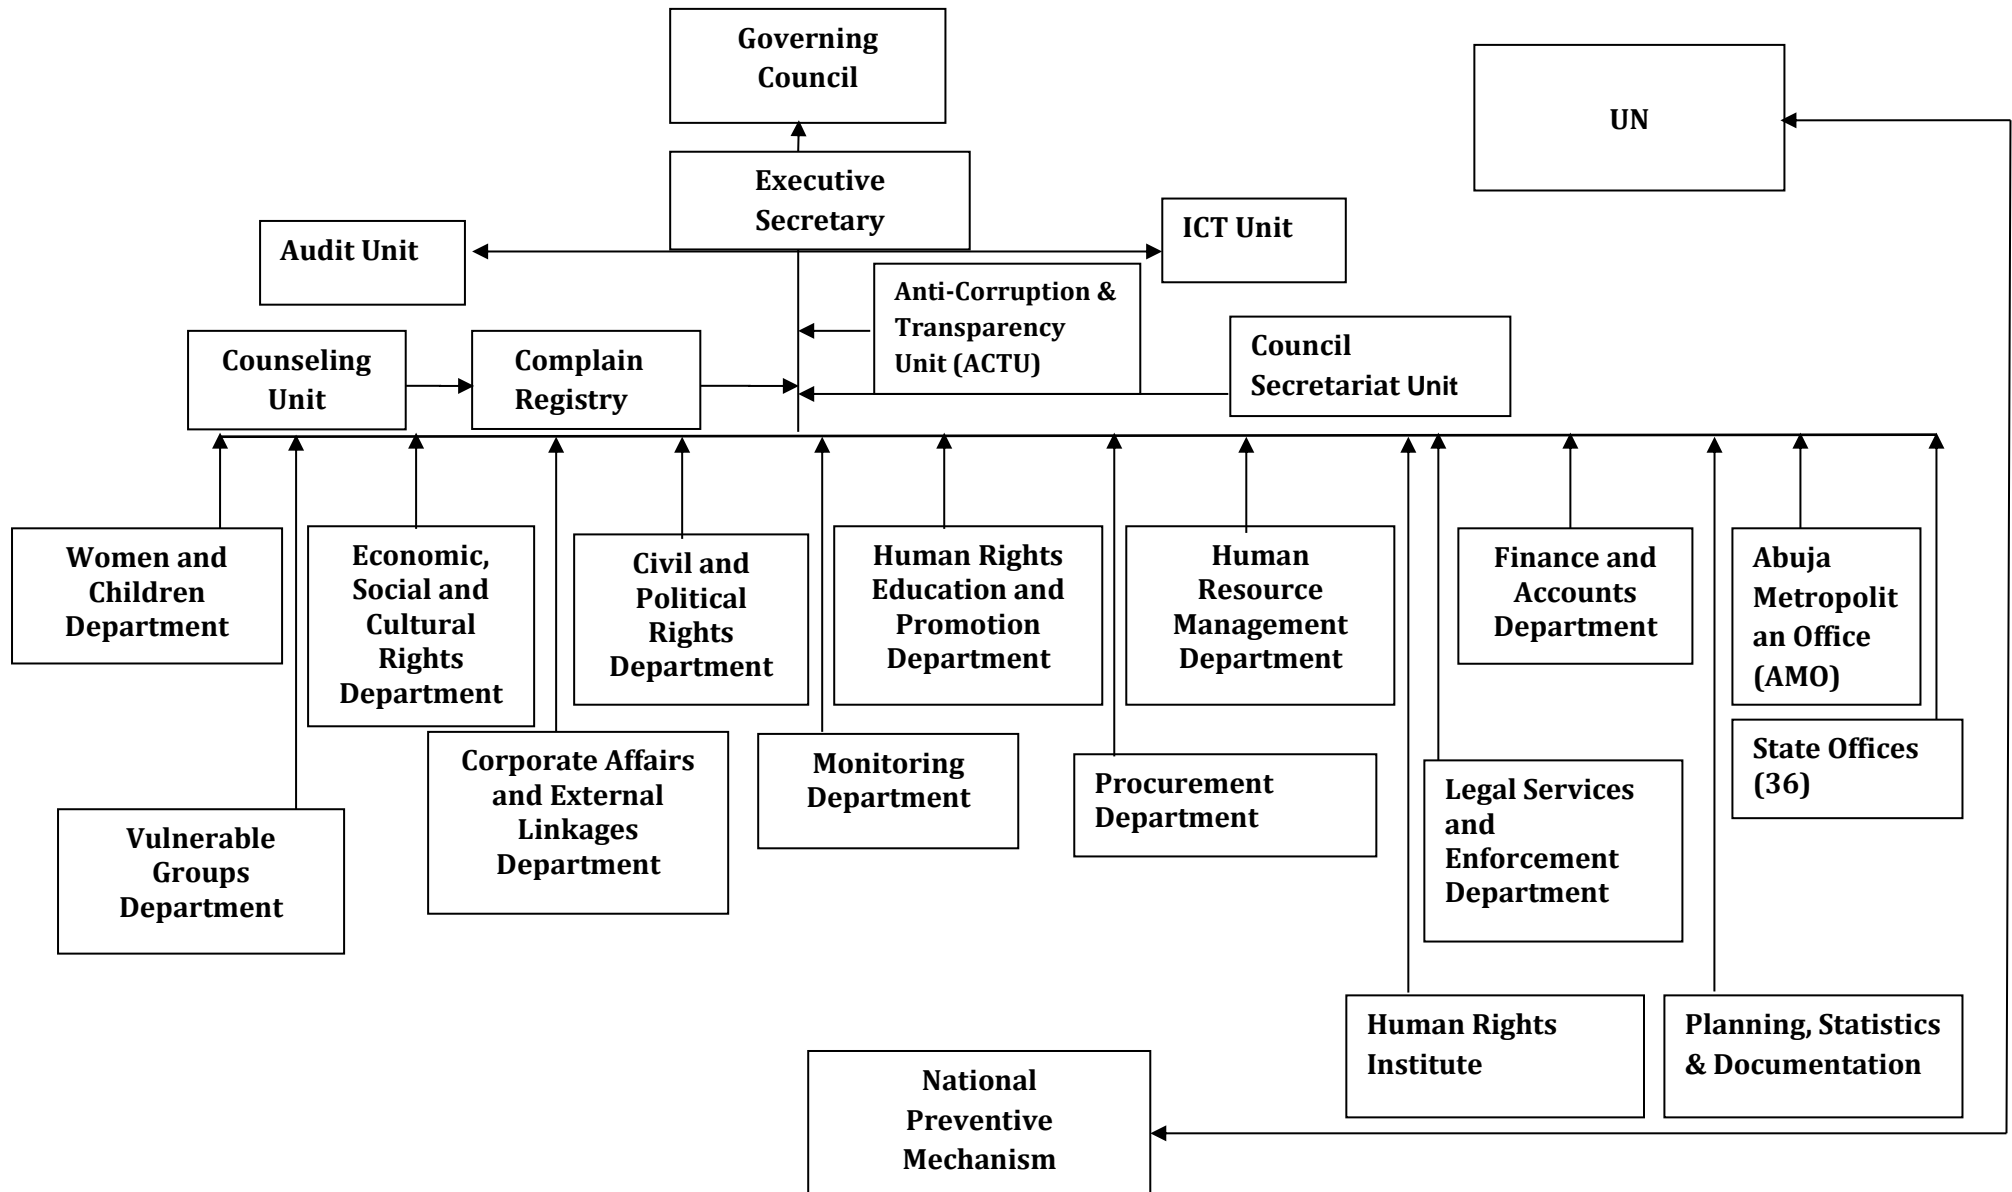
Governing Council

UN

Executive Secretary

Audit Unit

ICT Unit

Anti-Corruption & Transparency Unit (ACTU)

Counseling Unit

Complain Registry

Council Secretariat Unit

Women and Children Department

Economic, Social and Cultural Rights Department

Civil and Political Rights Department

Human Rights Education and Promotion Department

Human Resource Management Department

Finance and Accounts Department

Abuja Metropolit an Office (AMO)

State Offices (36)

Corporate Affairs and External Linkages Department

Monitoring Department

Procurement Department

Legal Services and Enforcement Department

Vulnerable Groups Department

Human Rights Institute

Planning, Statistics & Documentation

National Preventive Mechanism